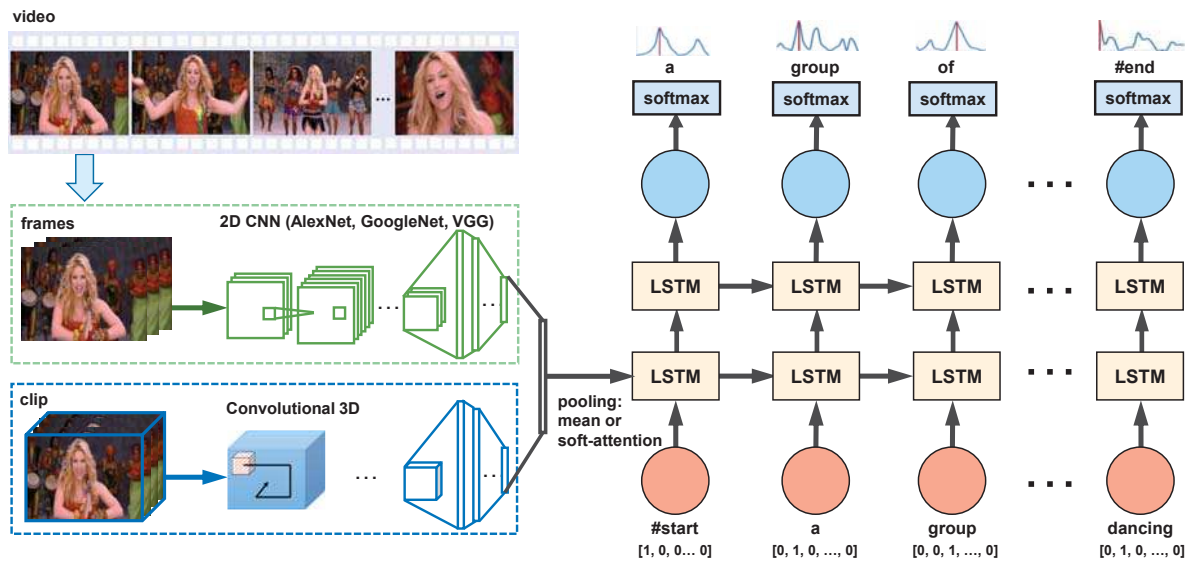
video

frames

2D CNN (AlexNet, GoogleNet, VGG)

clip

Convolutional 3D

pooling: mean or soft-attention

a
group
of
#end

softmax
softmax
softmax
softmax

LSTM
LSTM
LSTM
LSTM

LSTM
LSTM
LSTM
LSTM

#start
[1, 0, 0… 0]
a
[0, 1, 0, …, 0]
group
[0, 0, 1, …, 0]
dancing
[0, 1, 0, …, 0]